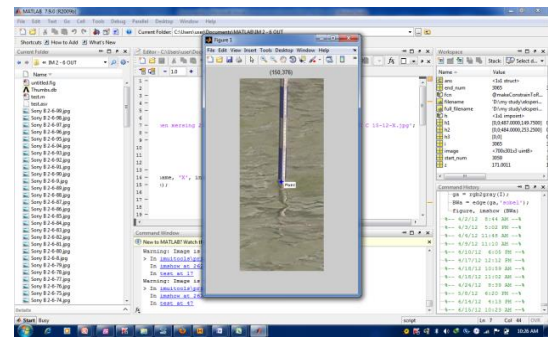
MATLAB 7.9.0 (R2009b)

File Edit Text Go Cell Tools Debug Parallel Desktop Window Help

Current Folder: C:\Users\user\Documents\MATLAB\IM 2 - 6 OUT

Shortcuts How to Add What's New

Current Folder

Name

untitled.fig
Thumbs.db
test.m
test.asv
Sony 8-2-6-99.jpg
Sony 8-2-6-98.jpg
Sony 8-2-6-97.jpg
Sony 8-2-6-96.jpg
Sony 8-2-6-95.jpg
Sony 8-2-6-94.jpg
Sony 8-2-6-93.jpg
Sony 8-2-6-92.jpg
Sony 8-2-6-91.jpg
Sony 8-2-6-90.jpg
Sony 8-2-6-89.jpg
Sony 8-2-6-88.jpg
Sony 8-2-6-87.jpg
Sony 8-2-6-86.jpg
Sony 8-2-6-85.jpg
Sony 8-2-6-84.jpg
Sony 8-2-6-83.jpg
Sony 8-2-6-82.jpg
Sony 8-2-6-81.jpg
Sony 8-2-6-80.jpg
Sony 8-2-6-8.jpg
Sony 8-2-6-79.jpg
Sony 8-2-6-78.jpg
Sony 8-2-6-77.jpg
Sony 8-2-6-76.jpg
Sony 8-2-6-75.jpg
Sony 8-2-6-74.jpg

Details

Editor - C:\Users\user\Doc

Figure 1

File Edit View Insert Tools Desktop Window Help

(150,376)

Pixel

en meiering 2 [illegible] 13-12-R.jpg');

name, 'K', in
));

Command Window

New to MATLAB? Watch th

Warning: Image is
> In imuitools\priv
In imshow at 262
In test at 17
Warning: Image is
> In imuitools\priv
In imshow at 262
In test at 17

fx

Workspace

Stack: Select d...

Name  Value
ans  <1x1 struct>
dnd_num  3065
fcn  @makeConstrainToR...
filename  'F:\my study\skripsi...
full_filename  'F:\my study\skripsi...
h  <1x1 impoint>
h1  [0,0.487.0000,149.7500]
h2  [0,0.484.0000,253.2500]
i  [0,0]
j  3065
image  <700x301x3 uint8>
start_num  3050
t  171.0051

Command History

-gs = rgb2gray(I);
-BWs = edge(gs,'sobel');
-figure, imshow (BWs)
-- 4/2/12 5:44 AM --
-- 4/5/12 5:02 PM --
-- 4/9/12 11:48 AM --
-- 4/9/12 11:10 AM --
-- 4/10/12 6:00 PM --
-- 4/17/12 12:10 PM --
-- 4/18/12 10:59 AM --
-- 4/18/12 1:12 PM --
-- 4/23/12 8:22 AM --
-- 4/24/12 5:39 AM --
-- 5/8/12 6:20 PM --
-- 5/14/12 1:17 PM --
-- 5/15/12 6:40 AM --

Start Busy

script  Ln 7  Col 44  OVR

10:26 AM